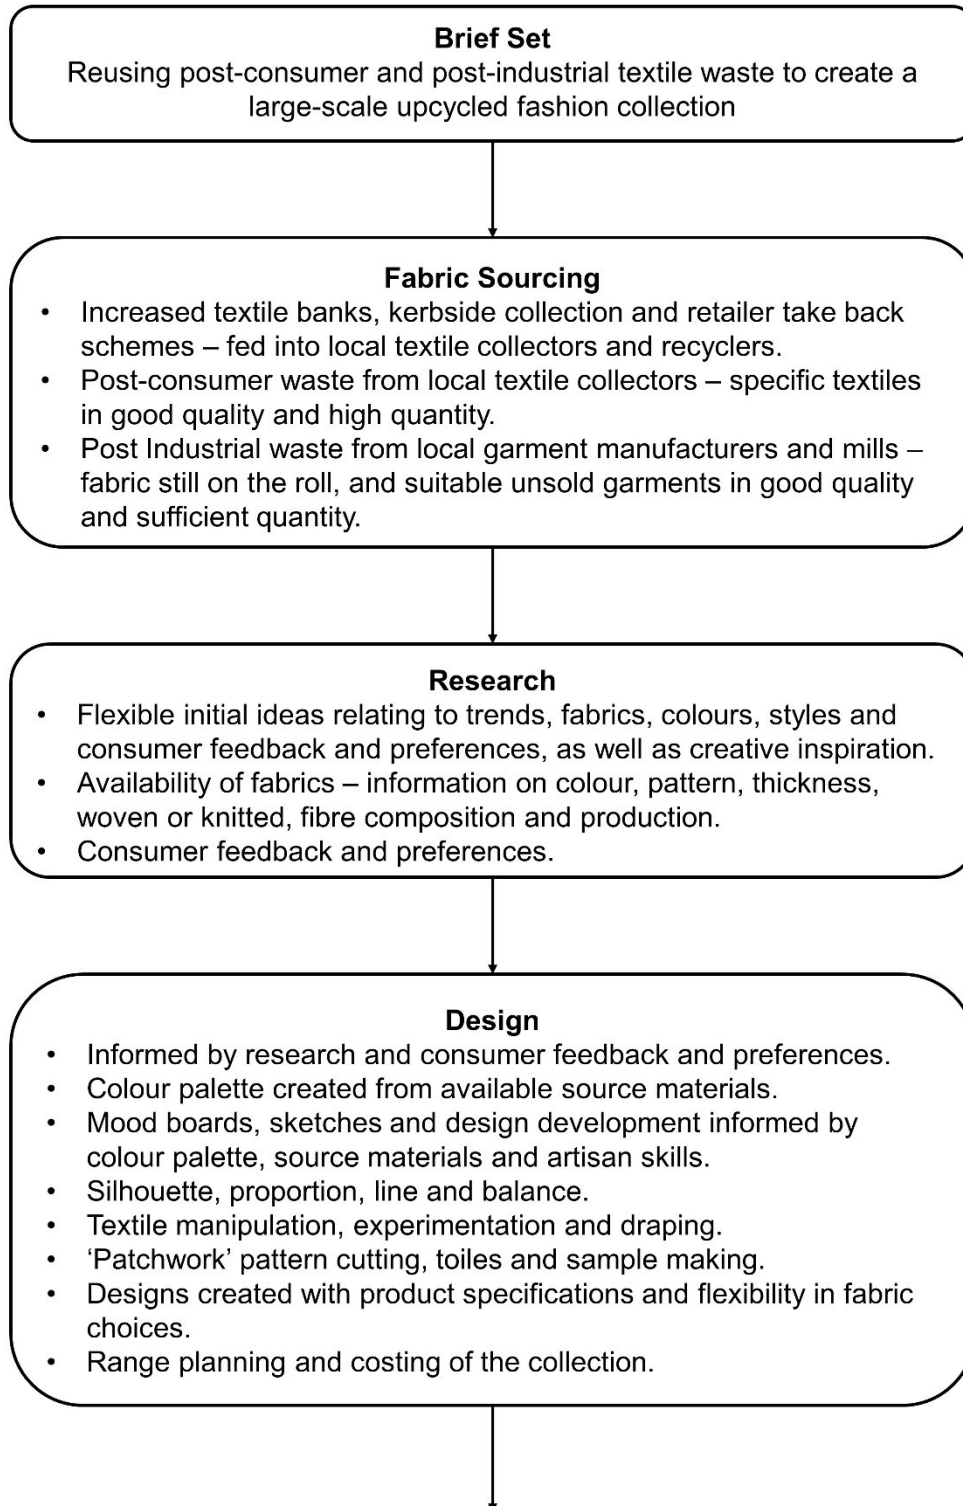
**Brief Set**
Reusing post-consumer and post-industrial textile waste to create a large-scale upcycled fashion collection

**Fabric Sourcing**
- Increased textile banks, kerbside collection and retailer take back schemes – fed into local textile collectors and recyclers.
- Post-consumer waste from local textile collectors – specific textiles in good quality and high quantity.
- Post Industrial waste from local garment manufacturers and mills – fabric still on the roll, and suitable unsold garments in good quality and sufficient quantity.

**Research**
- Flexible initial ideas relating to trends, fabrics, colours, styles and consumer feedback and preferences, as well as creative inspiration.
- Availability of fabrics – information on colour, pattern, thickness, woven or knitted, fibre composition and production.
- Consumer feedback and preferences.

**Design**
- Informed by research and consumer feedback and preferences.
- Colour palette created from available source materials.
- Mood boards, sketches and design development informed by colour palette, source materials and artisan skills.
- Silhouette, proportion, line and balance.
- Textile manipulation, experimentation and draping.
- 'Patchwork' pattern cutting, toiles and sample making.
- Designs created with product specifications and flexibility in fabric choices.
- Range planning and costing of the collection.